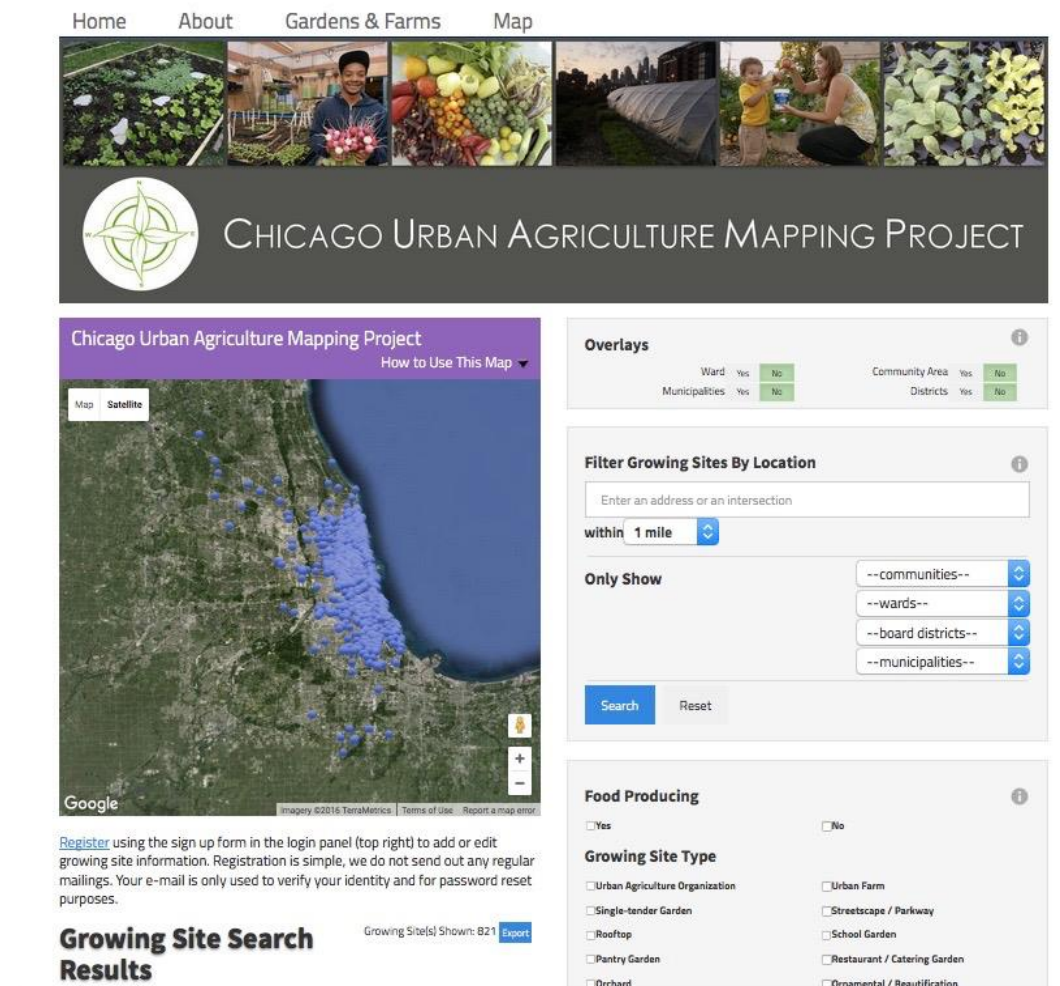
Home About Gardens & Farms Map

CHICAGO URBAN AGRICULTURE MAPPING PROJECT

Chicago Urban Agriculture Mapping Project
How to Use This Map

Map Satellite

Google
Imagery ©2016 TerraMetrics | Terms of Use | Report a map error

Register using the sign up form in the login panel (top right) to add or edit growing site information. Registration is simple, we do not send out any regular mailings. Your e-mail is only used to verify your identity and for password reset purposes.

Growing Site Search Results

Growing Site(s) Shown: 821 Export

Overlays

Ward Yes No
Municipalities Yes No
Community Area Yes No
Districts Yes No

Filter Growing Sites By Location

Enter an address or an intersection

within 1 mile

Only Show

--communities--
--wards--
--board districts--
--municipalities--

Search Reset

Food Producing

Yes
No

Growing Site Type

Urban Agriculture Organization
Urban Farm
Single-tender Garden
Streetscape / Parkway
Rooftop
School Garden
Pantry Garden
Restaurant / Catering Garden
Orchard
Ornamental / Beautification